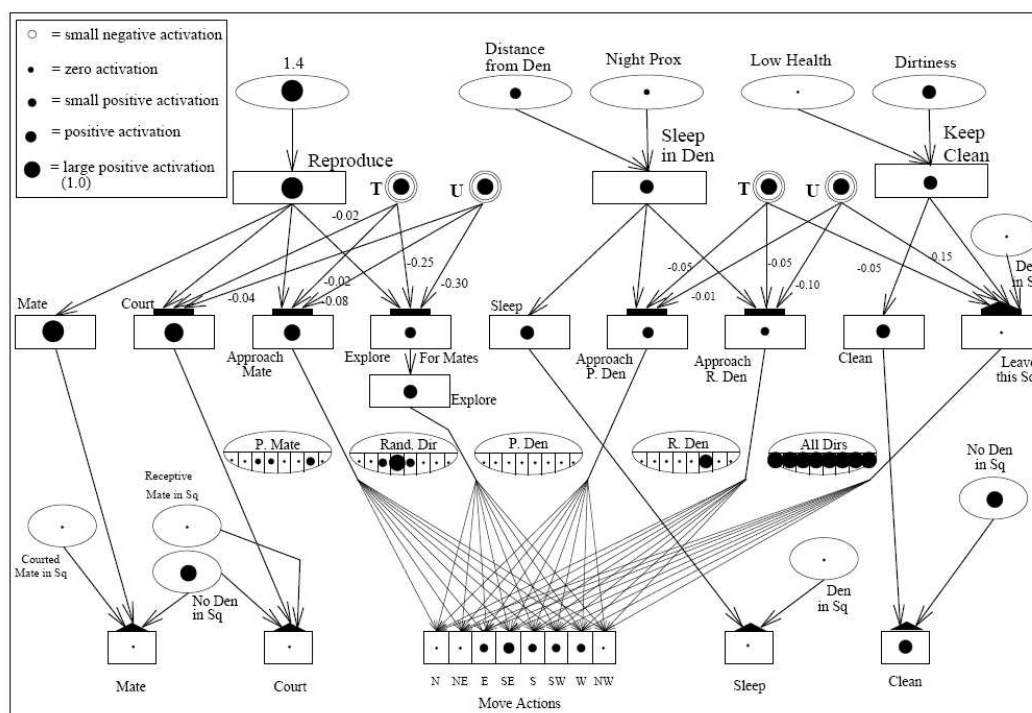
○ = small negative activation
• = zero activation
• = small positive activation
● = positive activation
● = large positive activation (1.0)

1.4

Reproduce

T U

-0.02
-0.25
-0.30
-0.02
-0.04
-0.08

Distance from Den

Night Prox

Sleep in Den

Low Health

Dirtiness

Keep Clean

T U

-0.05
-0.05
-0.01
-0.10
-0.05
0.15

De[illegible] in S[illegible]

Mate

Court

Approach Mate

Explore

For Mates

Explore

Sleep

Approach P. Den

Approach R. Den

Clean

Leav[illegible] this Sq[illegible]

P. Mate

Rand. Dir

P. Den

R. Den

All Dirs

No Den in Sq

Receptive Mate in Sq

Courted Mate in Sq

No Den in Sq

Den in Sq

Mate

Court

N NE E SE S SW W NW

Move Actions

Sleep

Clean